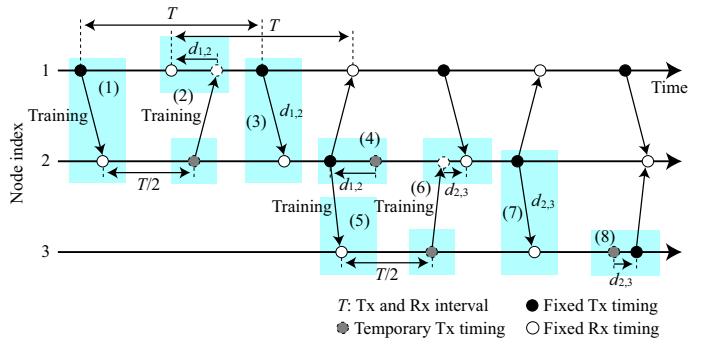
$T$
$T$
$d_{1,2}$
1
(1)
(2)
Time
Training
Training
$d_{1,2}$
(3)
Node index
2
(4)
$T/2$
$d_{1,2}$
(6)
$d_{2,3}$
Training
Training
(7)
$d_{2,3}$
(5)
3
$T/2$
(8)
$d_{2,3}$
$T$: Tx and Rx interval
Fixed Tx timing
Temporary Tx timing
Fixed Rx timing